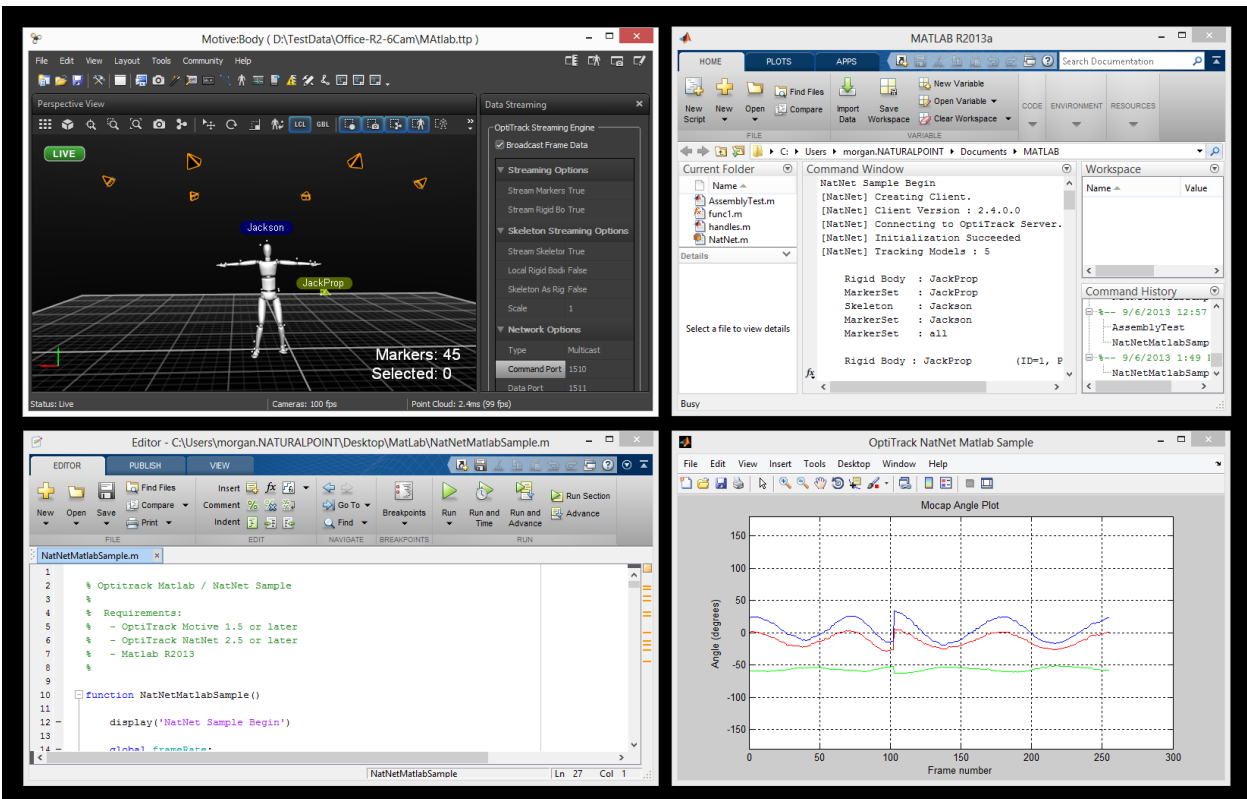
Motive:Body ( D:\TestData\Office-R2-6Cam\MAtlab.ttp )

File Edit View Layout Tools Community Help

Perspective View

LCL GBL

LIVE

Jackson

JackProp

Markers: 45
Selected: 0

Data Streaming

OptiTrack Streaming Engine

Broadcast Frame Data

Streaming Options

Stream Markers True

Stream Rigid Bo True

Skeleton Streaming Options

Stream Skeleton True

Local Rigid Bodi False

Skeleton As Rig False

Scale 1

Network Options

Type Multicast

Command Port 1510

Data Port 1511

Status: Live

Cameras: 100 fps

Point Cloud: 2.4ms (99 fps)

MATLAB R2013a

HOME PLOTS APPS

Search Documentation

New Script New Open Find Files Compare FILE Import Data Save Workspace New Variable Open Variable Clear Workspace VARIABLE CODE ENVIRONMENT RESOURCES

C: Users morgan.NATURALPOINT Documents MATLAB

Current Folder

Name

AssemblyTest.m
func1.m
handles.m
NatNet.m

Details

Select a file to view details

Command Window

NatNet Sample Begin
[NatNet] Creating Client.
[NatNet] Client Version : 2.4.0.0
[NatNet] Connecting to OptiTrack Server.
[NatNet] Initialization Succeeded
[NatNet] Tracking Models : 5

Rigid Body : JackProp
MarkerSet : JackProp
Skeleton : Jackson
MarkerSet : Jackson
MarkerSet : all

Rigid Body : JackProp (ID=1, P

$f_x$

Workspace

Name Value

Command History

%-- 9/6/2013 12:57
AssemblyTest
NatNetMatlabSamp
%-- 9/6/2013 1:49
NatNetMatlabSamp

Busy

Editor - C:\Users\morgan.NATURALPOINT\Desktop\MatLab\NatNetMatlabSample.m

EDITOR PUBLISH VIEW

New Open Save Find Files Compare Print FILE Insert Comment Indent EDIT Go To Find NAVIGATE Breakpoints BREAKPOINTS Run Run and Time Run and Advance Run Section Advance RUN

NatNetMatlabSample.m

1
2 % Optitrack Matlab / NatNet Sample
3 %
4 % Requirements:
5 % - OptiTrack Motive 1.5 or later
6 % - OptiTrack NatNet 2.5 or later
7 % - Matlab R2013
8 %
9
10 function NatNetMatlabSample()
11
12 display('NatNet Sample Begin')
13
14 global frameRate;

NatNetMatlabSample Ln 27 Col 1

OptiTrack NatNet Matlab Sample

File Edit View Insert Tools Desktop Window Help

Mocap Angle Plot

Angle (degrees)

150
100
50
0
-50
-100
-150

0 50 100 150 200 250 300

Frame number